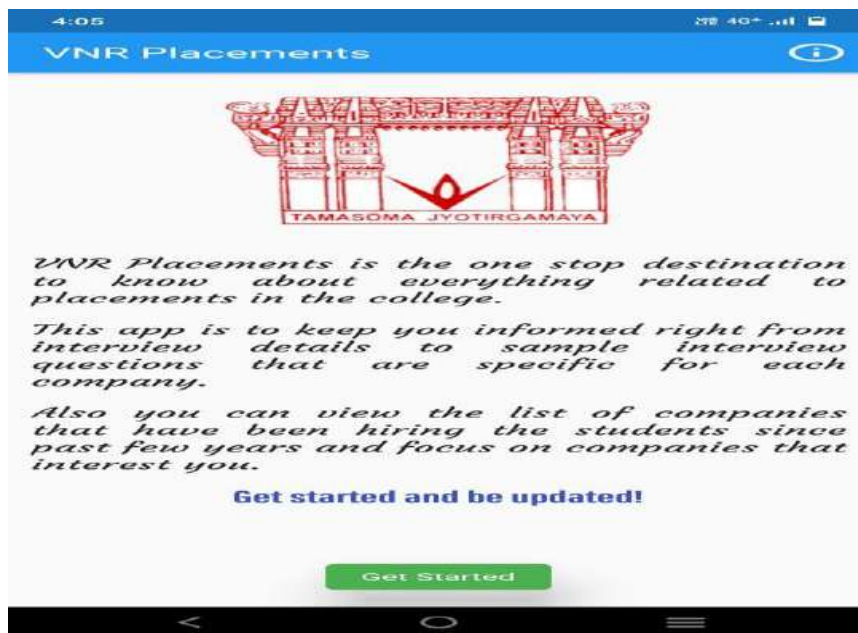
4:05

VNR Placements

TAMASOMA JYOTIRGAMAYA

VNR Placements is the one stop destination to know about everything related to placements in the college.

This app is to keep you informed right from interview details to sample interview questions that are specific for each company.

Also you can view the list of companies that have been hiring the students since past few years and focus on companies that interest you.

Get started and be updated!

Get Started